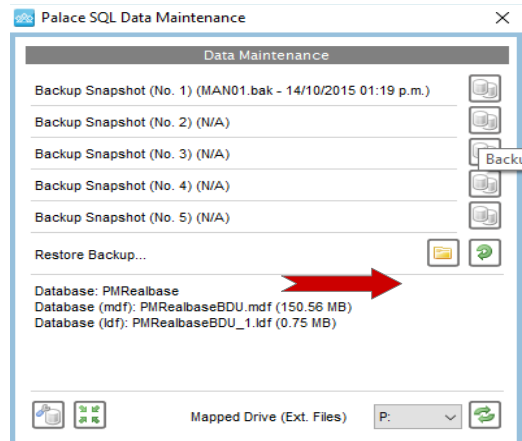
Palace SQL Data Maintenance

Data Maintenance

Backup Snapshot (No. 1) (MAN01.bak - 14/10/2015 01:19 p.m.)

Backup Snapshot (No. 2) (N/A)

Backup Snapshot (No. 3) (N/A)

Backu

Backup Snapshot (No. 4) (N/A)

Backup Snapshot (No. 5) (N/A)

Restore Backup...

Database: PMRealbase
Database (mdf): PMRealbaseBDU.mdf (150.56 MB)
Database (ldf): PMRealbaseBDU_1.ldf (0.75 MB)

Mapped Drive (Ext. Files)

P: